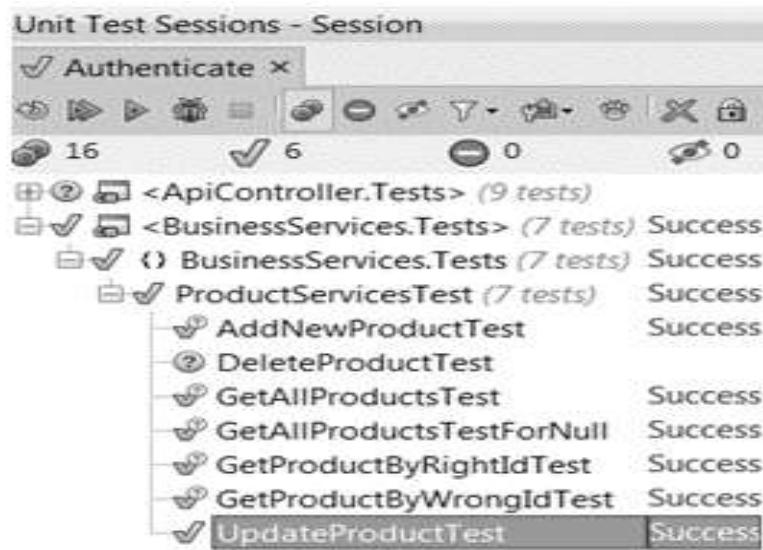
Unit Test Sessions - Session

Authenticate ×

16 6 0 0

<ApiController.Tests> (9 tests)
<BusinessServices.Tests> (7 tests) Success
{} BusinessServices.Tests (7 tests) Success
ProductServicesTest (7 tests) Success
AddNewProductTest Success
DeleteProductTest
GetAllProductsTest Success
GetAllProductsTestForNull Success
GetProductByRightIdTest Success
GetProductByWrongIdTest Success
UpdateProductTest Success